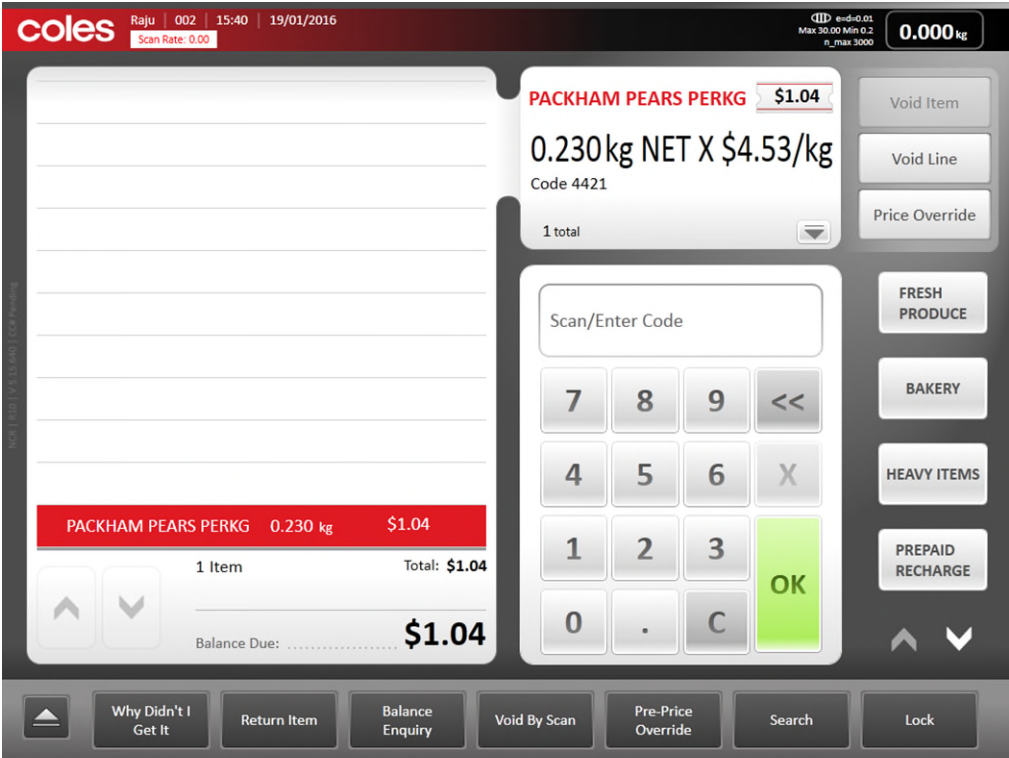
coles Raju | 002 | 15:40 | 19/01/2016
Scan Rate: 0.00

e=d=0.01
Max 30.00 Min 0.2
n_max 3000
0.000 kg

PACKHAM PEARS PERKG $1.04
0.230 kg NET X $4.53/kg
Code 4421
1 total

Void Item
Void Line
Price Override

Scan/Enter Code

| 7 | 8 | 9 | << |
|---|---|---|---|
| 4 | 5 | 6 | X |
| 1 | 2 | 3 | OK |
| 0 | . | C | |

FRESH PRODUCE
BAKERY
HEAVY ITEMS
PREPAID RECHARGE

PACKHAM PEARS PERKG 0.230 kg $1.04
1 Item Total: $1.04
Balance Due: .................... $1.04

Why Didn't I Get It
Return Item
Balance Enquiry
Void By Scan
Pre-Price Override
Search
Lock